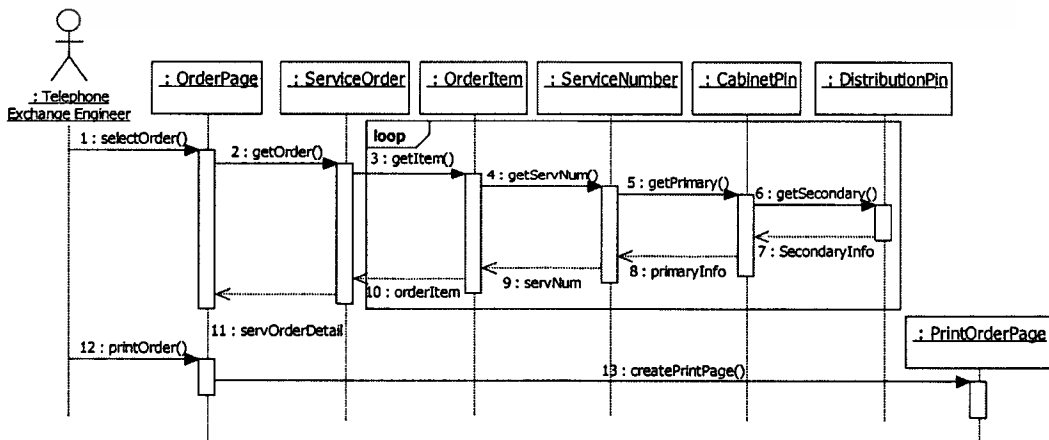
: Telephone Exchange Engineer

: OrderPage

: ServiceOrder

: OrderItem

: ServiceNumber

: CabinetPin

: DistributionPin

loop

1 : selectOrder()

2 : getOrder()

3 : getItem()

4 : getServNum()

5 : getPrimary()

6 : getSecondary()

7 : SecondaryInfo

8 : primaryInfo

9 : servNum

10 : orderItem

11 : servOrderDetail

12 : printOrder()

: PrintOrderPage

13 : createPrintPage()